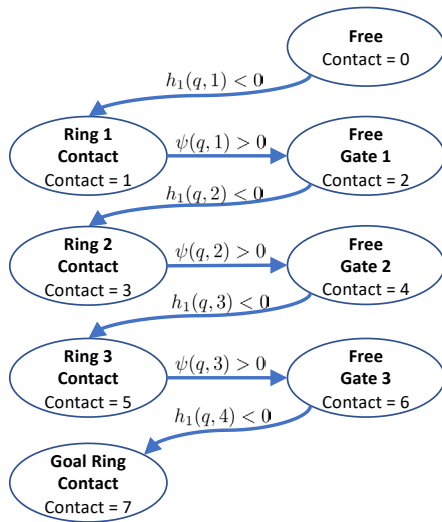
Free
Contact = 0

$h_1(q,1) < 0$

Ring 1
Contact
Contact = 1

$\psi(q,1) > 0$

Free
Gate 1
Contact = 2

$h_1(q,2) < 0$

Ring 2
Contact
Contact = 3

$\psi(q,2) > 0$

Free
Gate 2
Contact = 4

$h_1(q,3) < 0$

Ring 3
Contact
Contact = 5

$\psi(q,3) > 0$

Free
Gate 3
Contact = 6

$h_1(q,4) < 0$

Goal Ring
Contact
Contact = 7